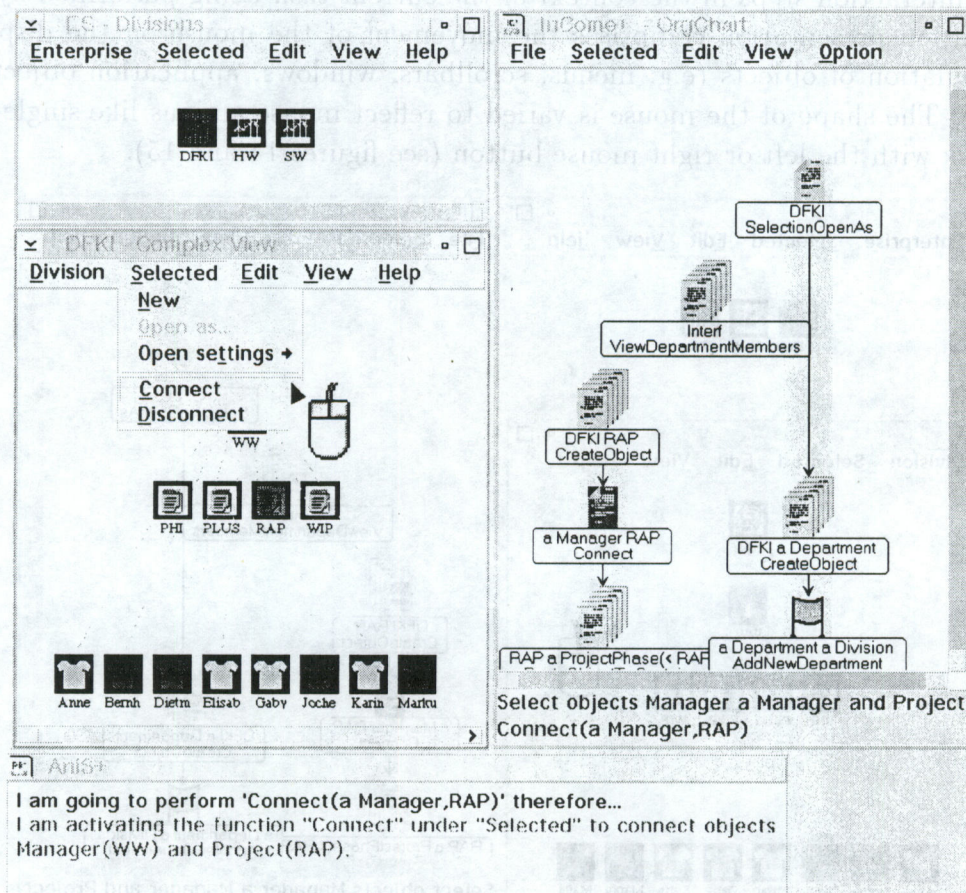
ES - Divisions
Enterprise Selected Edit View Help
DFKI HW SW

DFKI - Complex View
Division Selected Edit View Help
New
Open as...
Open settings
Connect
Disconnect
WW
PHI PLUS RAP WIP
Anne Bernh Dietm Elisab Gaby Joche Karin Marku

InComet - OrgChart
File Selected Edit View Option
DFKI
SelectionOpenAs
Interf
ViewDepartmentMembers
DFKI RAP
CreateObject
a Manager RAP
Connect
DFKI a Department
CreateObject
a Department a Division
AddNewDepartment
RAP a ProjectPhase(< RAP
Select objects Manager a Manager and Project
Connect(a Manager,RAP)

AniS+
I am going to perform 'Connect(a Manager,RAP)' therefore...
I am activating the function "Connect" under "Selected" to connect objects Manager(WW) and Project(RAP).